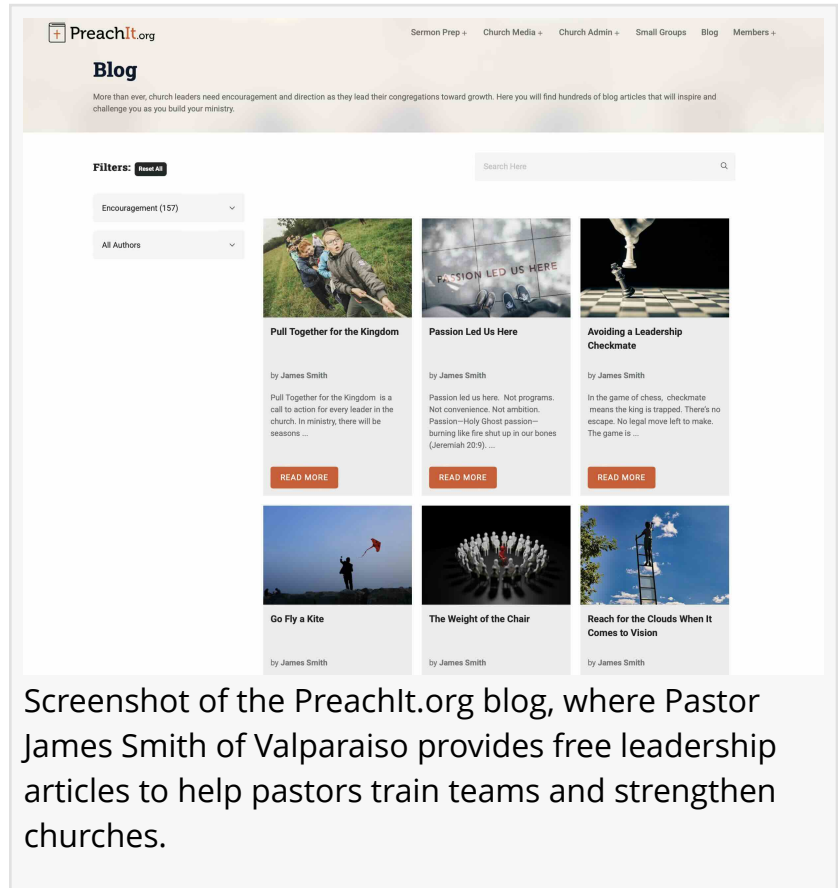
PreachIt.org

Sermon Prep + Church Media + Church Admin + Small Groups Blog Members +

Blog

More than ever, church leaders need encouragement and direction as they lead their congregations toward growth. Here you will find hundreds of blog articles that will inspire and challenge you as you build your ministry.

Filters: Reset All

Search Here

Encouragement (157)

All Authors

PASSION LED US HERE

Pull Together for the Kingdom

by James Smith

Pull Together for the Kingdom is a call to action for every leader in the church. In ministry, there will be seasons ...

READ MORE

Passion Led Us Here

by James Smith

Passion led us here. Not programs. Not convenience. Not ambition. Passion—Holy Ghost passion—burning like fire shut up in our bones (Jeremiah 20:9). ...

READ MORE

Avoiding a Leadership Checkmate

by James Smith

In the game of chess, checkmate means the king is trapped. There's no escape. No legal move left to make. The game is ...

READ MORE

Go Fly a Kite

by James Smith

The Weight of the Chair

by James Smith

Reach for the Clouds When It Comes to Vision

by James Smith

Screenshot of the PreachIt.org blog, where Pastor James Smith of Valparaiso provides free leadership articles to help pastors train teams and strengthen churches.